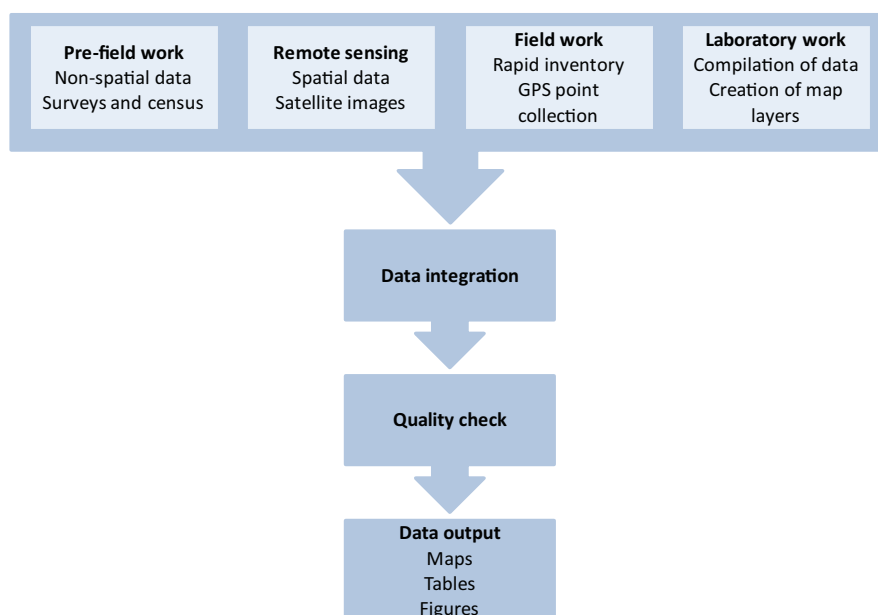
**Pre-field work**
Non-spatial data
Surveys and census

**Remote sensing**
Spatial data
Satellite images

**Field work**
Rapid inventory
GPS point collection

**Laboratory work**
Compilation of data
Creation of map layers

**Data integration**

**Quality check**

**Data output**
Maps
Tables
Figures